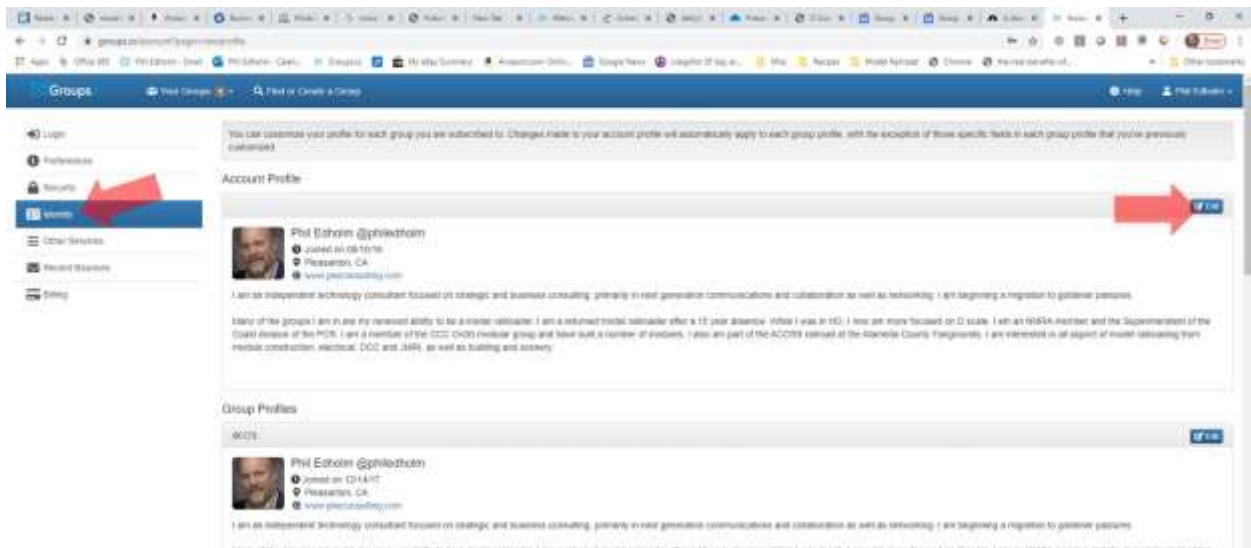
Groups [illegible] Your Groups Find or Create a Group Help Phil Edholm

Login
Preferences
Security
Models
Other Services
Recent Sessions
Billing

You can customize your profile for each group you are subscribed to. Changes made to your account profile will automatically apply to each group profile, with the exception of those specific fields in each group profile that you've previously customized.

Account Profile

Edit

Phil Edholm @philedholm
Joined on 08/10/16
Pleasanton, CA
www.pleasantonbrg.com

I am an independent technology consultant focused on strategic and business consulting, primarily in next generation communications and collaboration as well as networking. I am beginning a migration to goldener pastures.

Many of the groups I am in are my renewed ability to be a model railroader. I am a returned model railroader after a 15 year absence. While I was in HO, I now am more focused on O scale. I am an NMRA member and the Superintendent of the Coast division of the PCR. I am a member of the CCC O/ON modular group and have built a number of modules. I also am part of the ACOSS railroad at the Alameda County Fairgrounds. I am interested in all aspect of model railroading from module construction, electrical, DCC and JMRI, as well as building and scenery.

Group Profiles

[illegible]

Edit

Phil Edholm @philedholm
Joined on 12/14/17
Pleasanton, CA
www.pleasantonbrg.com

I am an independent technology consultant focused on strategic and business consulting, primarily in next generation communications and collaboration as well as networking. I am beginning a migration to goldener pastures.